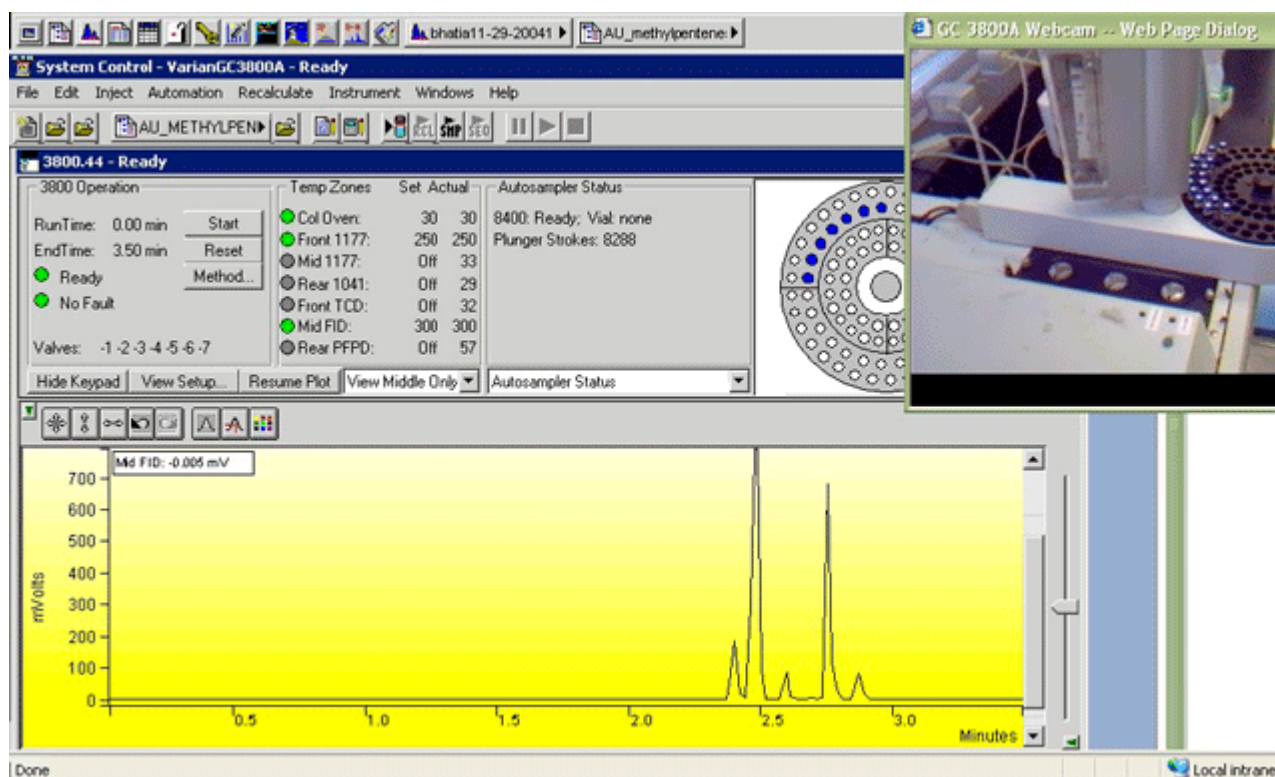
bhatia11-29-20041 AU_methylpentene

GC 3800A Webcam -- Web Page Dialog

System Control - VarianGC3800A - Ready

File Edit Inject Automation Recalculate Instrument Windows Help

AU_METHYLPEN

3800.44 - Ready

3800 Operation

RunTime: 0.00 min Start

EndTime: 3.50 min Reset

Ready Method...

No Fault

Valves: -1 -2 -3 -4 -5 -6 -7

Temp Zones Set Actual

| | Set | Actual |
|---|---|---|
| Col Oven: | 30 | 30 |
| Front 1177: | 250 | 250 |
| Mid 1177: | Off | 33 |
| Rear 1041: | Off | 29 |
| Front TCD: | Off | 32 |
| Mid FID: | 300 | 300 |
| Rear PFPD: | Off | 57 |

Autosampler Status

8400: Ready; Vial: none

Plunger Strokes: 8288

Hide Keypad View Setup... Resume Plot View Middle Only Autosampler Status

Mid FID: -0.005 mV

700 600 500 400 300 200 100 0

mVolts

0.5 1.0 1.5 2.0 2.5 3.0

Minutes

Done

Local intrane